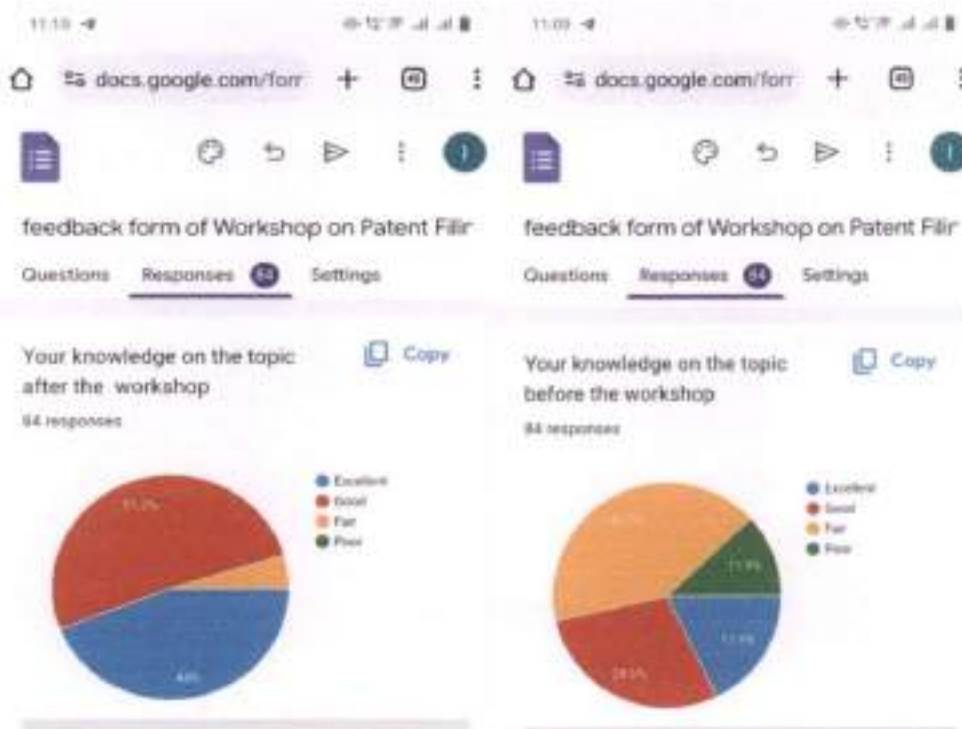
11:10

docs.google.com/forr

feedback form of Workshop on Patent Filir

Questions Responses 84 Settings

Your knowledge on the topic after the workshop

84 responses

Copy

51.2%

48%

Excellent
Good
Fair
Poor

11:09

docs.google.com/forr

feedback form of Workshop on Patent Filir

Questions Responses 84 Settings

Your knowledge on the topic before the workshop

84 responses

Copy

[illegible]

11.9%

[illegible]

28.5%

Excellent
Good
Fair
Poor